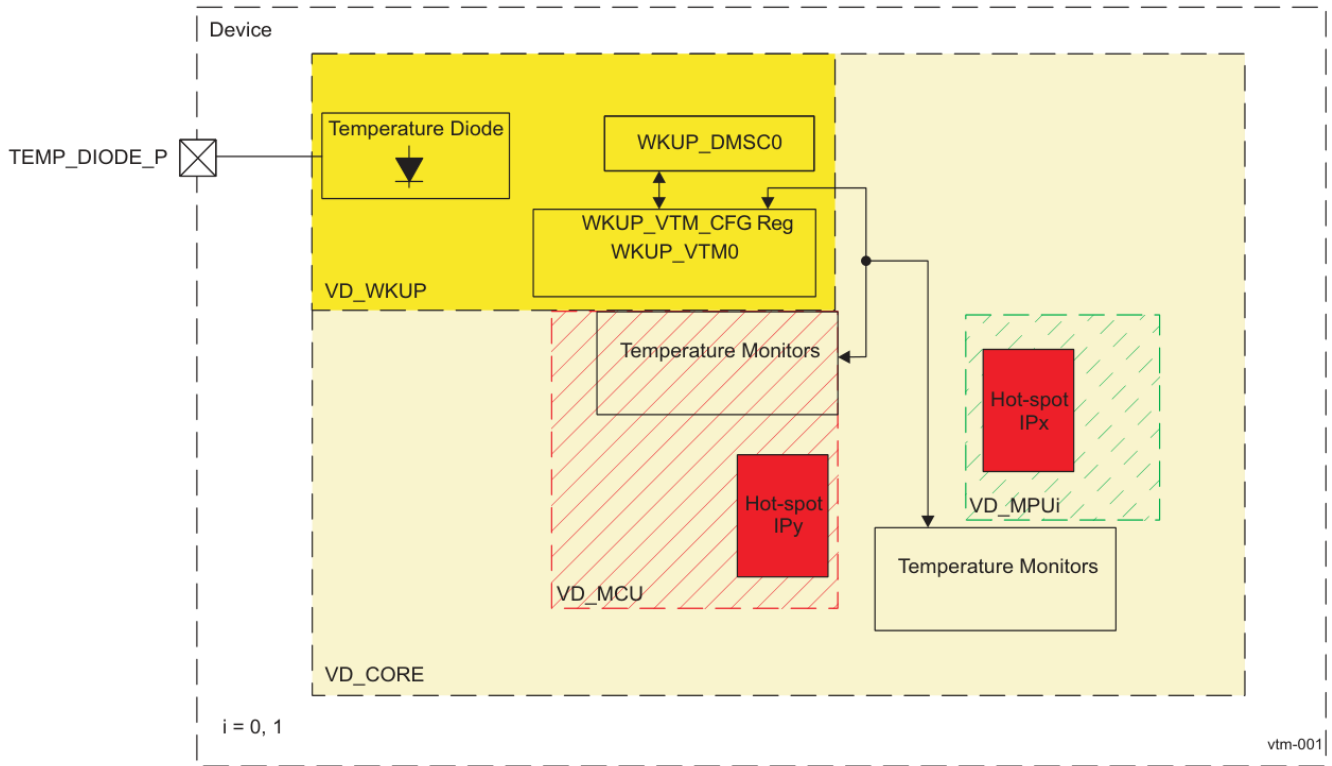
Device

TEMP_DIODE_P

Temperature Diode

WKUP_DMSC0

WKUP_VTM_CFG Reg
WKUP_VTM0

VD_WKUP

Temperature Monitors

Hot-spot IPx

VD_MPUi

Hot-spot IPy

VD_MCU

Temperature Monitors

VD_CORE

i = 0, 1

vtm-001